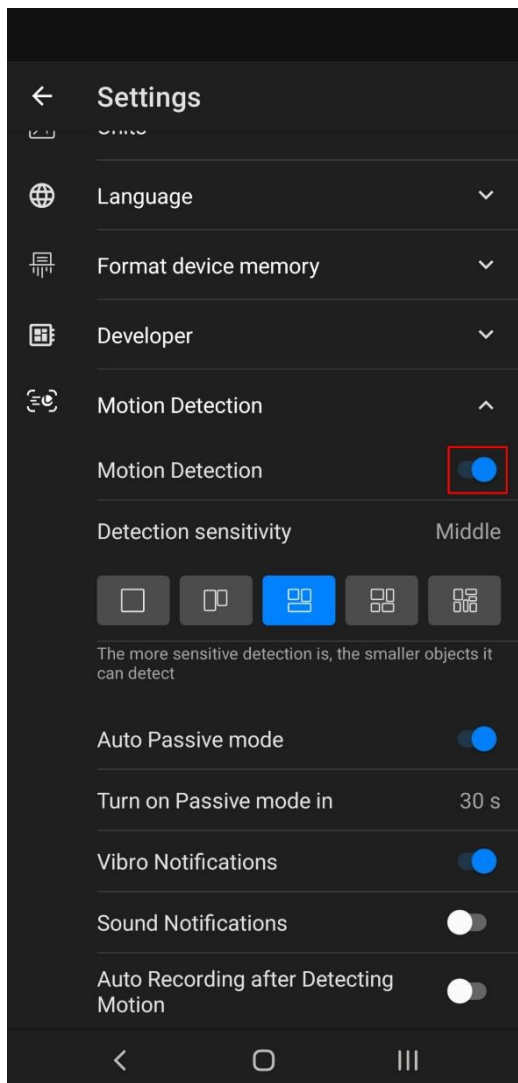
Settings

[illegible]

Language

Format device memory

Developer

Motion Detection

Motion Detection

Detection sensitivity Middle

The more sensitive detection is, the smaller objects it can detect

Auto Passive mode

Turn on Passive mode in 30 s

Vibro Notifications

Sound Notifications

Auto Recording after Detecting Motion